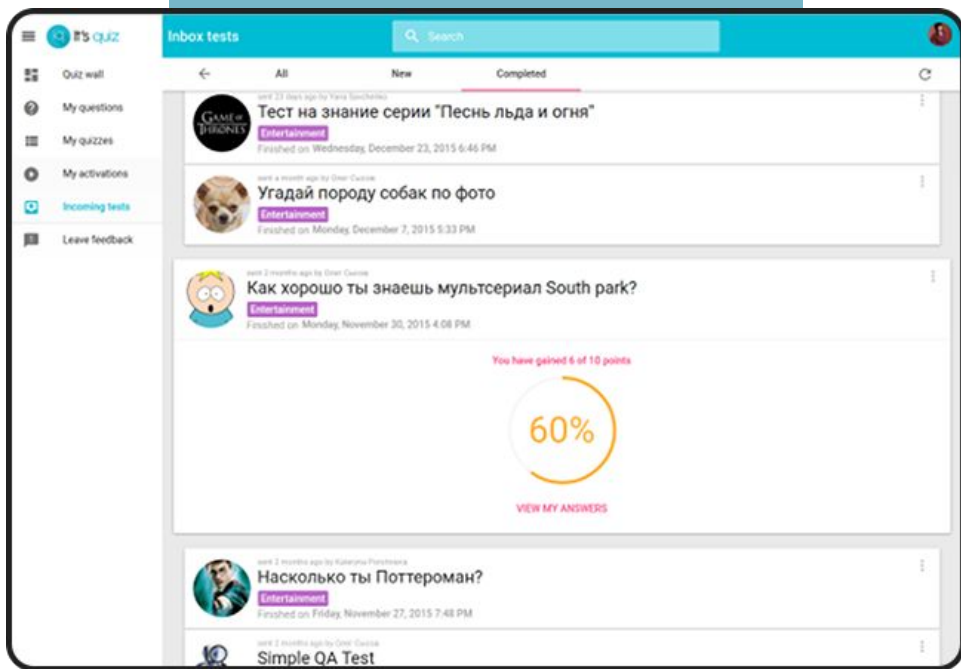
It's quiz

Quiz wall
My questions
My quizzes
My activations
Incoming tests
Leave feedback

Inbox tests
Search

All
New
Completed

sent 23 days ago by Yana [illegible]
Тест на знание серии "Песнь льда и огня"
Entertainment
Finished on Wednesday, December 23, 2015 6:46 PM

GAME OF THRONES

sent a month ago by Oner Cuzsie
Угадай породу собак по фото
Entertainment
Finished on Monday, December 7, 2015 5:33 PM

sent 2 months ago by Oner Cuzsie
Как хорошо ты знаешь мультсериал South park?
Entertainment
Finished on Monday, November 30, 2015 4:08 PM

You have gained 6 of 10 points

60%

VIEW MY ANSWERS

sent 2 months ago by Kateryna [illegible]
Насколько ты Поттероман?
Entertainment
Finished on Friday, November 27, 2015 7:48 PM

sent 2 months ago by Oner Cuzsie
Simple QA Test